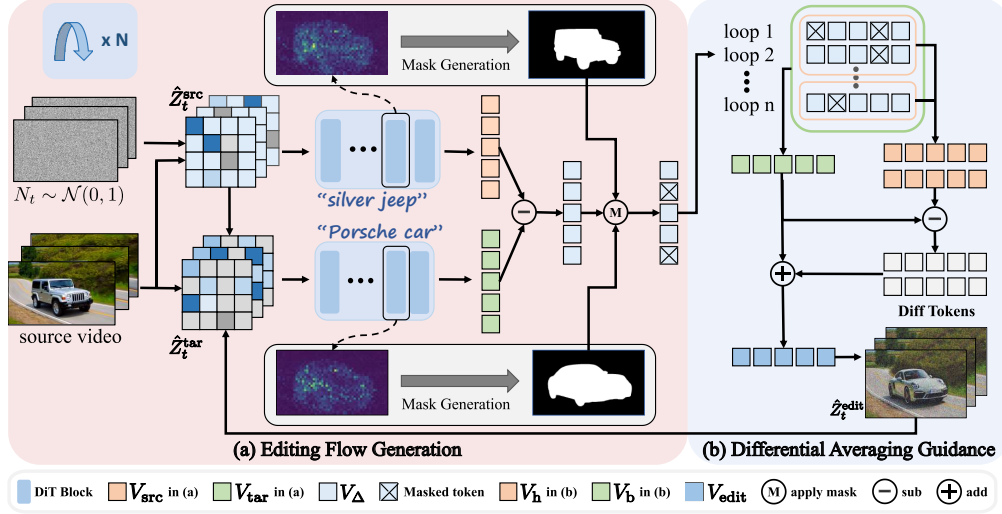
x N

Mask Generation

$\hat{Z}_t^{\mathrm{src}}$

"silver jeep"

"Porsche car"

$N_t \sim \mathcal{N}(0,1)$

source video

$\hat{Z}_t^{\mathrm{tar}}$

Mask Generation

M

loop 1
loop 2
loop n

Diff Tokens

$\hat{Z}_t^{\mathrm{edit}}$

(a) Editing Flow Generation

(b) Differential Averaging Guidance

DiT Block $V_{\mathrm{src}}$ in (a) $V_{\mathrm{tar}}$ in (a) $V_{\Delta}$ Masked token $V_{\mathrm{h}}$ in (b) $V_{\mathrm{b}}$ in (b) $V_{\mathrm{edit}}$ M apply mask sub add